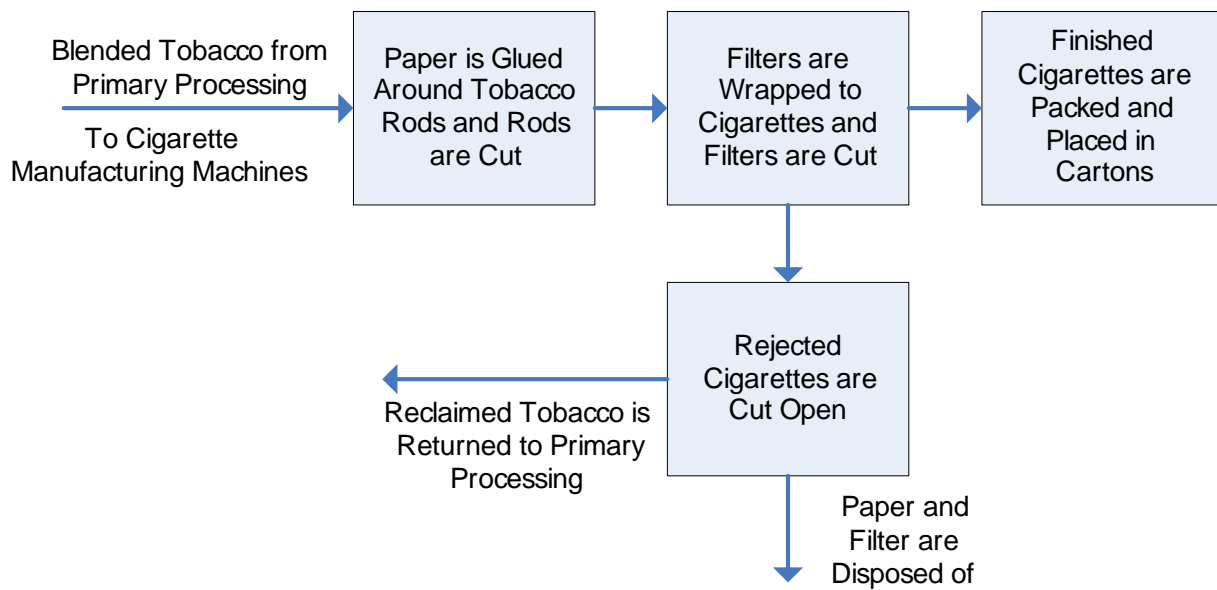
Blended Tobacco from Primary Processing

To Cigarette Manufacturing Machines

Paper is Glued Around Tobacco Rods and Rods are Cut

Filters are Wrapped to Cigarettes and Filters are Cut

Finished Cigarettes are Packed and Placed in Cartons

Rejected Cigarettes are Cut Open

Reclaimed Tobacco is Returned to Primary Processing

Paper and Filter are Disposed of